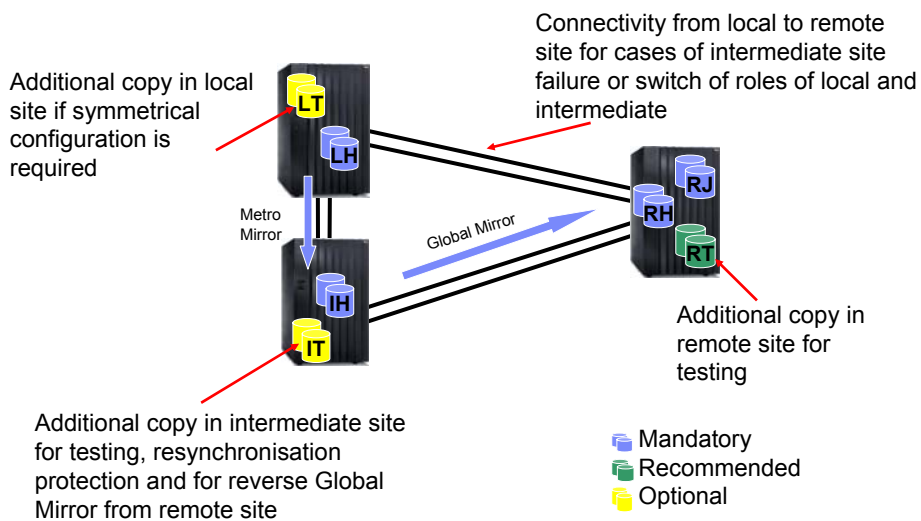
Connectivity from local to remote site for cases of intermediate site failure or switch of roles of local and intermediate

Additional copy in local site if symmetrical configuration is required

LT

LH

Metro Mirror

Global Mirror

RJ

RH

RT

IH

IT

Additional copy in remote site for testing

Additional copy in intermediate site for testing, resynchronisation protection and for reverse Global Mirror from remote site

Mandatory
Recommended
Optional